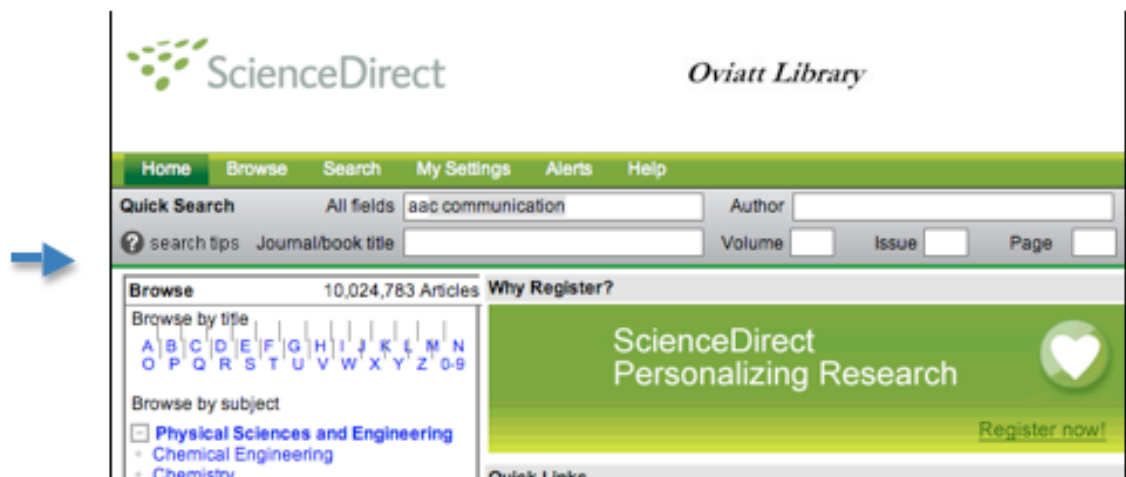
ScienceDirect

Oviatt Library

Home Browse Search My Settings Alerts Help

Quick Search All fields aac communication Author

search tips Journal/book title Volume Issue Page

Browse 10,024,783 Articles

Browse by title
A B C D E F G H I J K L M N
O P Q R S T U V W X Y Z 0-9

Browse by subject

Physical Sciences and Engineering
Chemical Engineering
Chemistry

Why Register?

ScienceDirect
Personalizing Research

Register now!

Quick Links